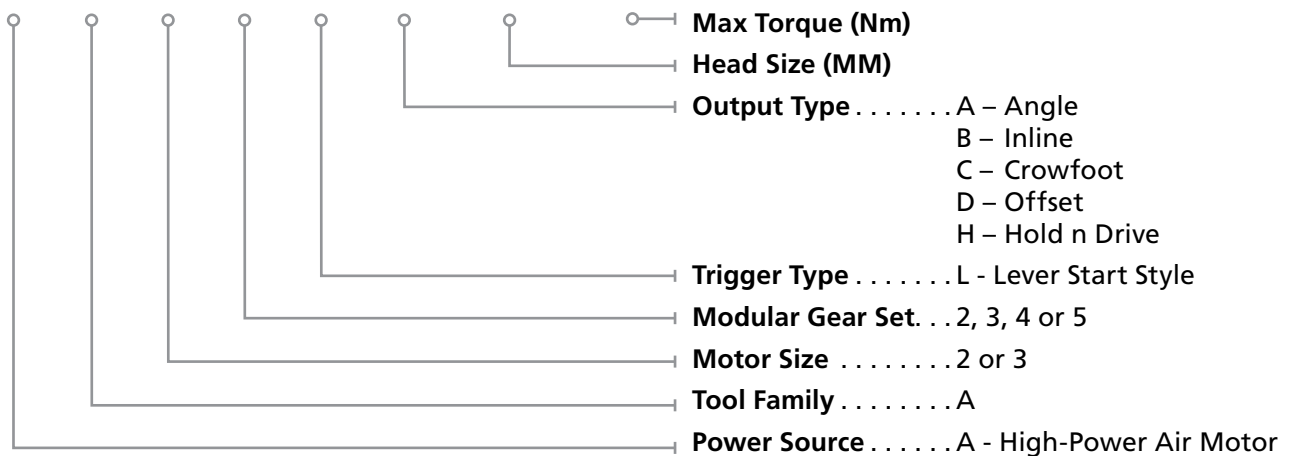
Max Torque (Nm)

Head Size (MM)

Output Type . . . . . . . A – Angle
B – Inline
C – Crowfoot
D – Offset
H – Hold n Drive

Trigger Type . . . . . . . L - Lever Start Style

Modular Gear Set. . . 2, 3, 4 or 5

Motor Size . . . . . . . . 2 or 3

Tool Family . . . . . . . . A

Power Source . . . . . . A - High-Power Air Motor